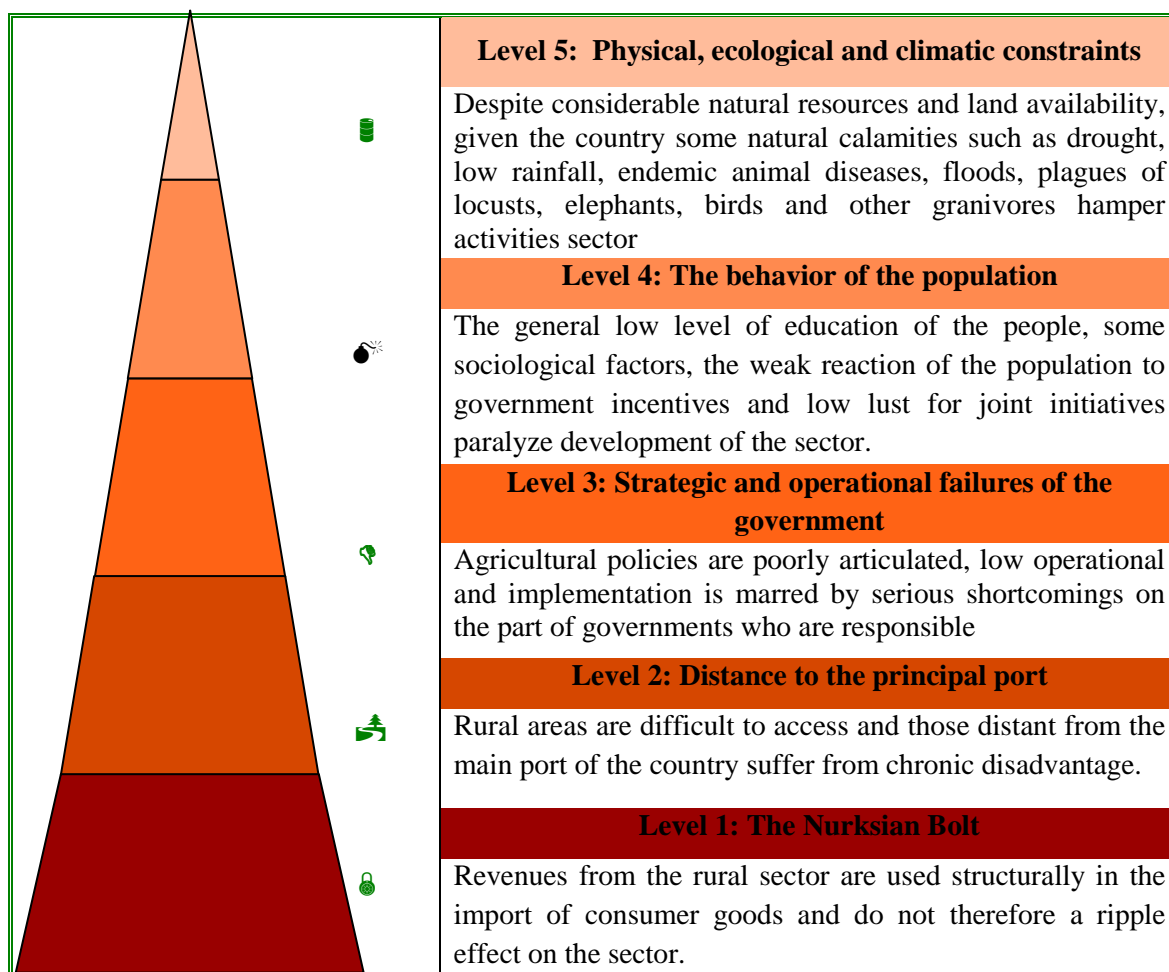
**Level 5: Physical, ecological and climatic constraints**

Despite considerable natural resources and land availability, given the country some natural calamities such as drought, low rainfall, endemic animal diseases, floods, plagues of locusts, elephants, birds and other granivores hamper activities sector

**Level 4: The behavior of the population**

The general low level of education of the people, some sociological factors, the weak reaction of the population to government incentives and low lust for joint initiatives paralyze development of the sector.

**Level 3: Strategic and operational failures of the government**

Agricultural policies are poorly articulated, low operational and implementation is marred by serious shortcomings on the part of governments who are responsible

**Level 2: Distance to the principal port**

Rural areas are difficult to access and those distant from the main port of the country suffer from chronic disadvantage.

**Level 1: The Nurksian Bolt**

Revenues from the rural sector are used structurally in the import of consumer goods and do not therefore a ripple effect on the sector.